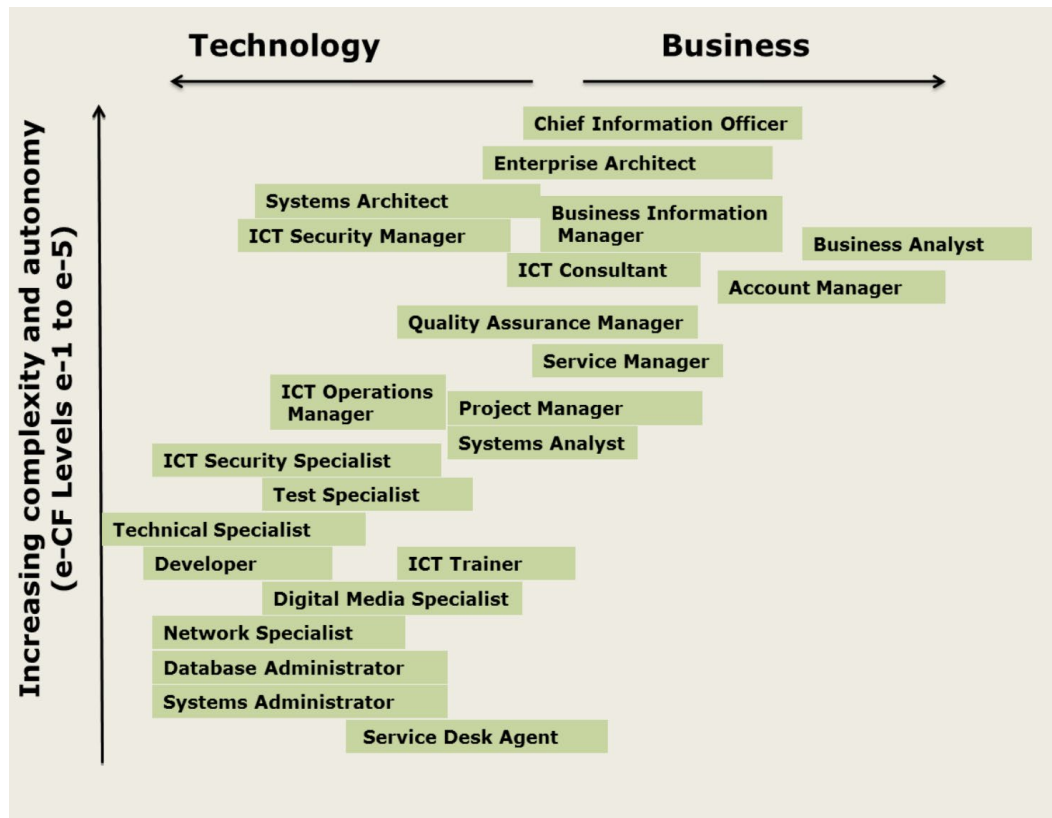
Technology

Business

Increasing complexity and autonomy (e-CF Levels e-1 to e-5)

Chief Information Officer

Enterprise Architect

Systems Architect

Business Information Manager

ICT Security Manager

Business Analyst

ICT Consultant

Account Manager

Quality Assurance Manager

Service Manager

ICT Operations Manager

Project Manager

Systems Analyst

ICT Security Specialist

Test Specialist

Technical Specialist

Developer

ICT Trainer

Digital Media Specialist

Network Specialist

Database Administrator

Systems Administrator

Service Desk Agent